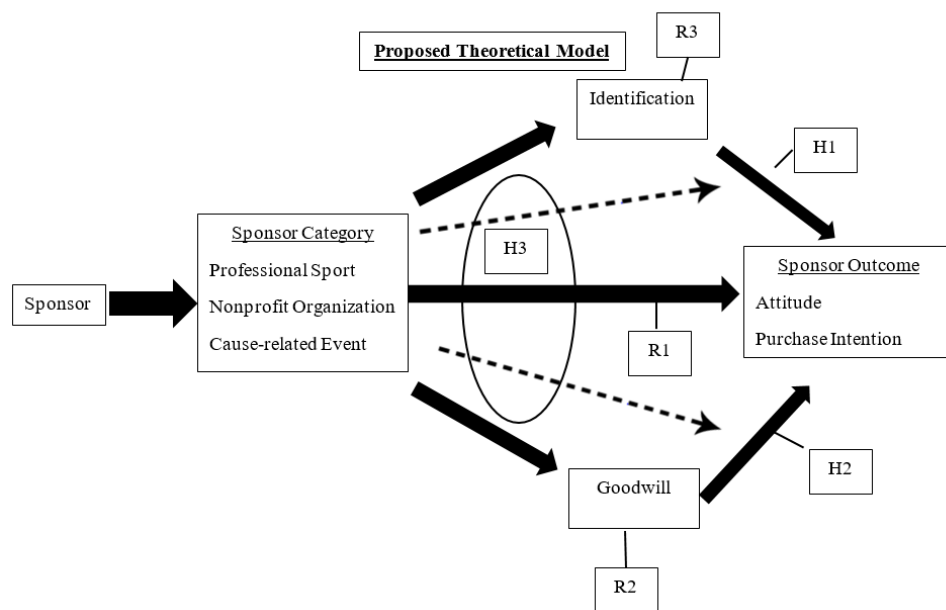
Proposed Theoretical Model

R3

Identification

H1

Sponsor

Sponsor Category
Professional Sport
Nonprofit Organization
Cause-related Event

H3

Sponsor Outcome
Attitude
Purchase Intention

R1

Goodwill

H2

R2